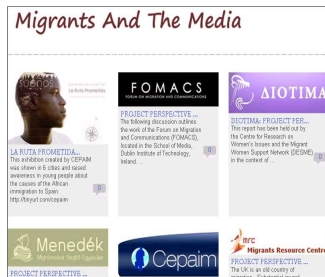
Migrants And The Media

LA RUTA PROMETIDA...
La Ruta Prometida
LA RUTA PROMETIDA...
This exhibition created by CEPAIM was shown in 6 cities and raised awareness in young people about the causes of the African immigration to Spain. http://tinyurl.com/cepaim
0

FOMACS
FORUM ON MIGRATION AND COMMUNICATIONS
PROJECT PERSPECTIVE ...
The following discussion outlines the work of the Forum on Migration and Communications (FOMACS), located in the School of Media, Dublin Institute of Technology, Ireland. ...
0

AIOTIMA
DIOTIMA: PROJECT PER...
This report has been held out by the Centre for Research on Women's Issues and the Migrant Women Support Network (DESME) in the context of ...
0

Menedék
Migránsokat Segítő Egyesület
PROJECT PERSPECTIVE ...

Cepaim

mrc Migrants Resource Centre
PROJECT PERSPECTIVE ...
The UK is an old country of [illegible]